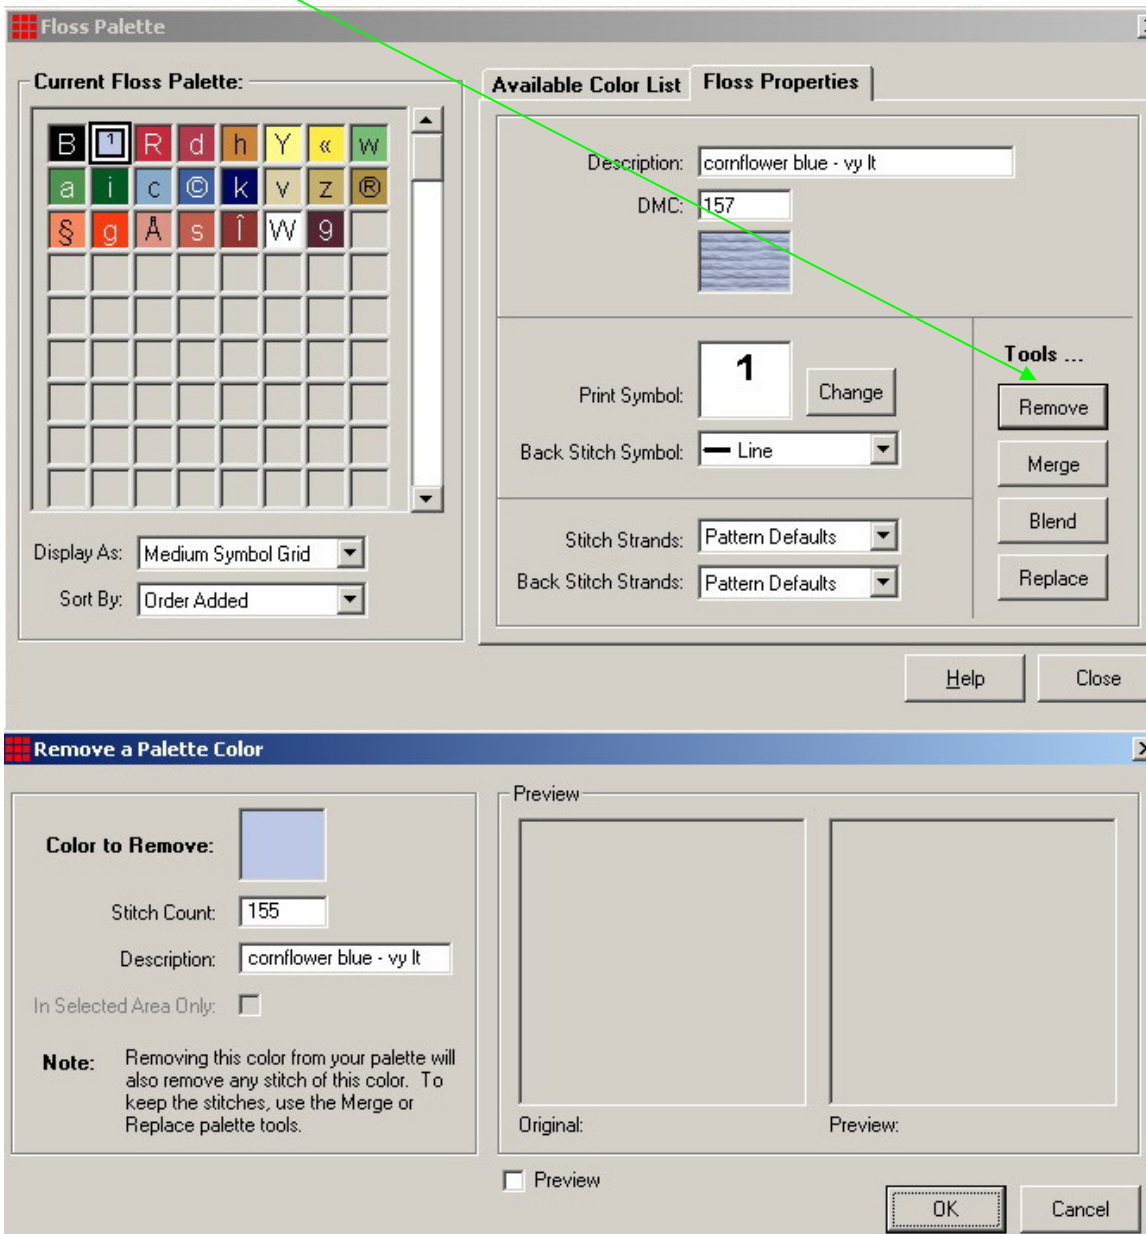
Floss Palette

Current Floss Palette:

B 1 R d h Y « W
a i c © k v z ®
§ g Å s Î W 9

Display As: Medium Symbol Grid
Sort By: Order Added

Available Color List | Floss Properties

Description: cornflower blue - vy lt
DMC: 157

Print Symbol: 1 Change
Back Stitch Symbol: Line

Stitch Strands: Pattern Defaults
Back Stitch Strands: Pattern Defaults

Tools ...
Remove
Merge
Blend
Replace

Help Close

Remove a Palette Color

Color to Remove:
Stitch Count: 155
Description: cornflower blue - vy lt
In Selected Area Only:

Note: Removing this color from your palette will also remove any stitch of this color. To keep the stitches, use the Merge or Replace palette tools.

Preview
Original:
Preview:

Preview

OK Cancel